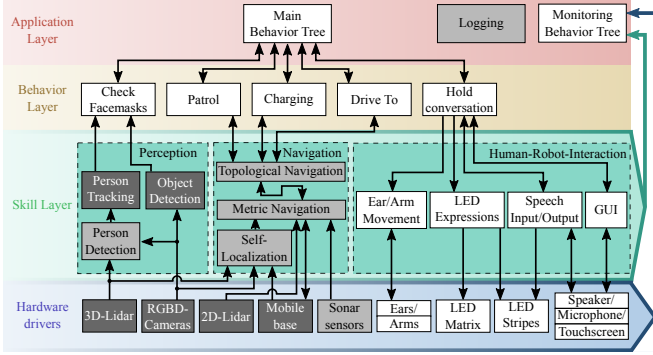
Application Layer

Main Behavior Tree

Logging

Monitoring Behavior Tree

Behavior Layer

Check Facemasks

Patrol

Charging

Drive To

Hold conversation

Skill Layer

Perception

Person Tracking

Object Detection

Person Detection

Navigation

Topological Navigation

Metric Navigation

Self-Localization

Human-Robot-Interaction

Ear/Arm Movement

LED Expressions

Speech Input/Output

GUI

Hardware drivers

3D-Lidar

RGBD-Cameras

2D-Lidar

Mobile base

Sonar sensors

Ears/ Arms

LED Matrix

LED Stripes

Speaker/ Microphone/ Touchscreen